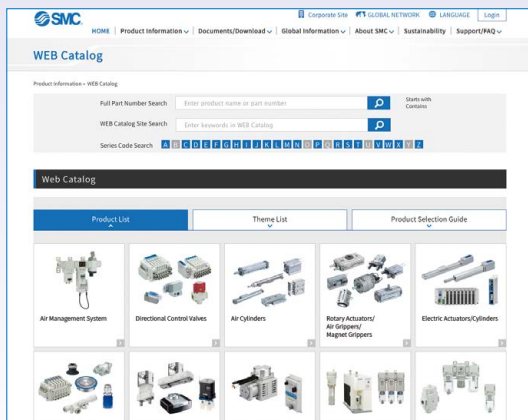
SMC

Corporate Site GLOBAL NETWORK LANGUAGE Login

HOME | Product Information | Documents/Download | Global Information | About SMC | Sustainability | Support/FAQ

WEB Catalog

Product Information » WEB Catalog

Full Part Number Search Enter product name or part number

Starts with
Contains

WEB Catalog Site Search Enter keywords in WEB Catalog

Series Code Search A B C D E F G H I J K L M N O P Q R S T U V W X Y Z

Web Catalog

Product List

Theme List

Product Selection Guide

Air Management System

Directional Control Valves

Air Cylinders

Rotary Actuators/ Air Grippers/ Magnet Grippers

Electric Actuators/Cylinders